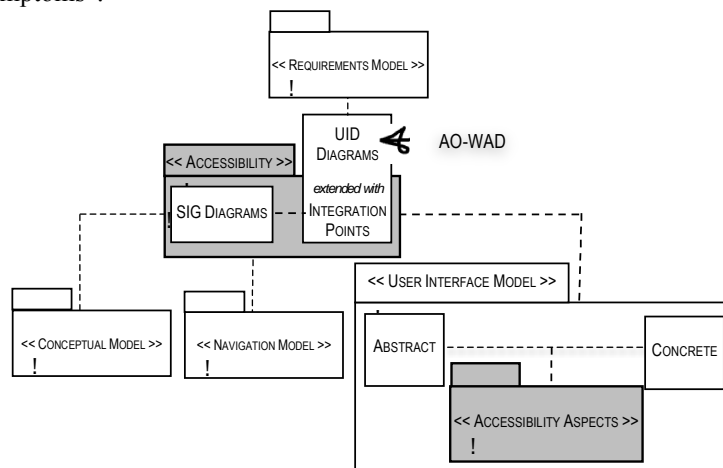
mptions".

<< REQUIREMENTS MODEL >>
!

UID DIAGRAMS
extended with
INTEGRATION POINTS

AO-WAD

<< ACCESSIBILITY >>

SIG DIAGRAMS

<< USER INTERFACE MODEL >>

<< CONCEPTUAL MODEL >>
!

<< NAVIGATION MODEL >>
!

ABSTRACT

CONCRETE

<< ACCESSIBILITY ASPECTS >>
!